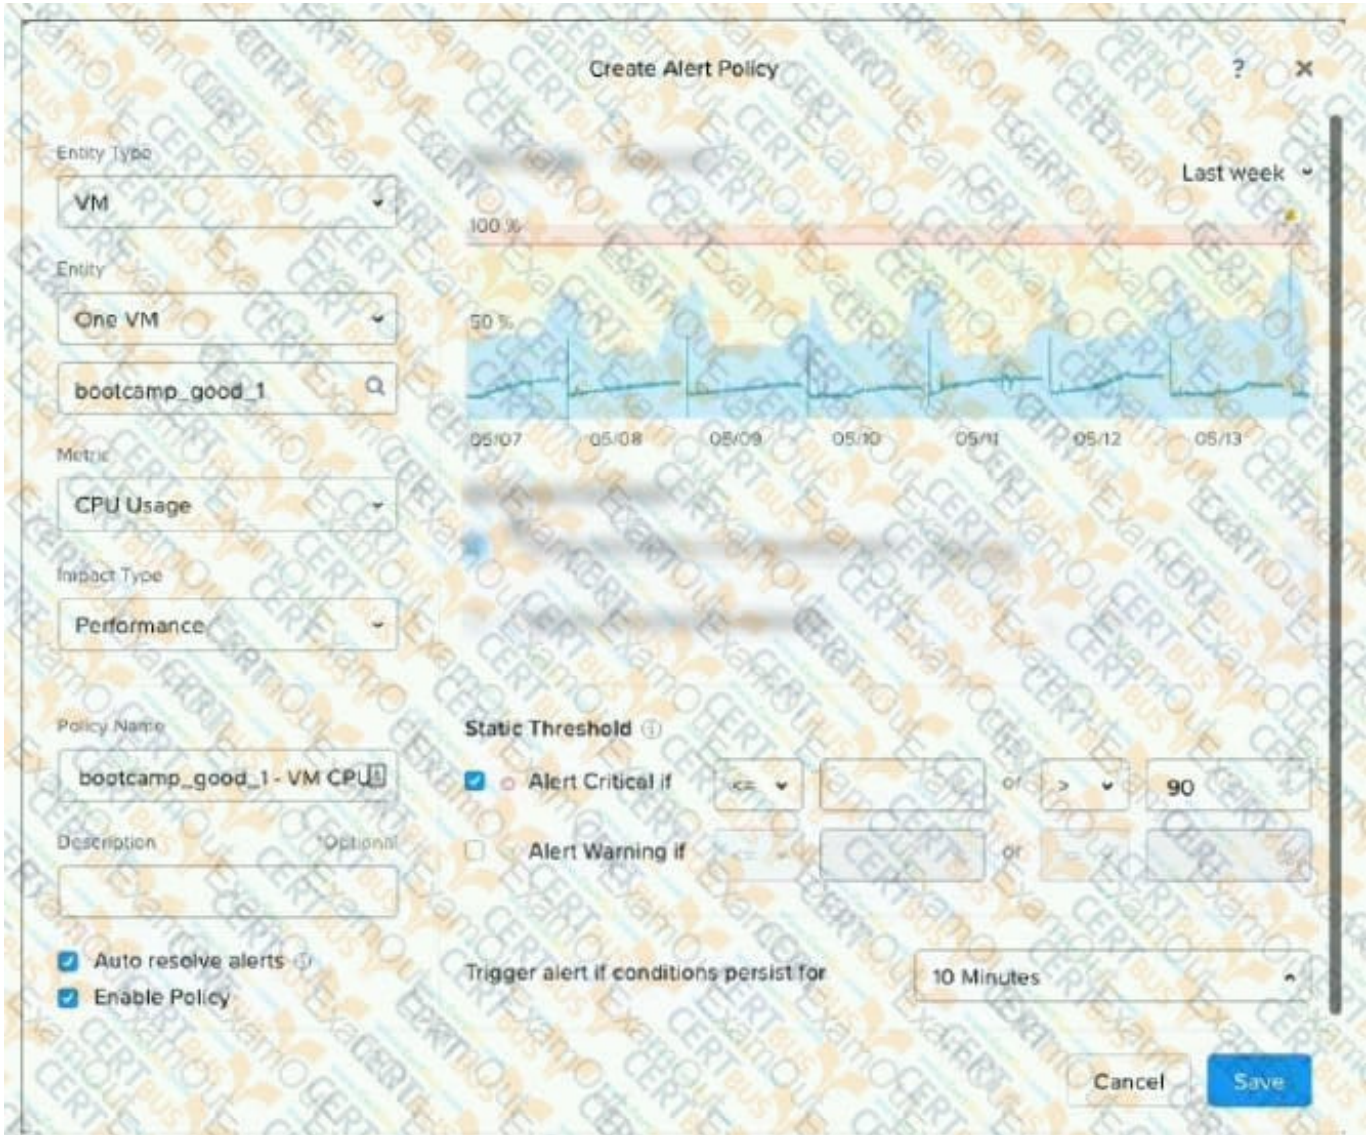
Create Alert Policy

?

Entity Type

VM

Entity

One VM

bootcamp_good_1

Metric

CPU Usage

Impact Type

Performance

Policy Name

bootcamp_good_1 - VM CPU

Description

Optional

Auto resolve alerts

Enable Policy

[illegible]

Last week

100 %

50 %

05/07 05/08 05/09 05/10 05/11 05/12 05/13

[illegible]

Static Threshold

Alert Critical if <= or > 90

Alert Warning if or

Trigger alert if conditions persist for

10 Minutes

Cancel

Save